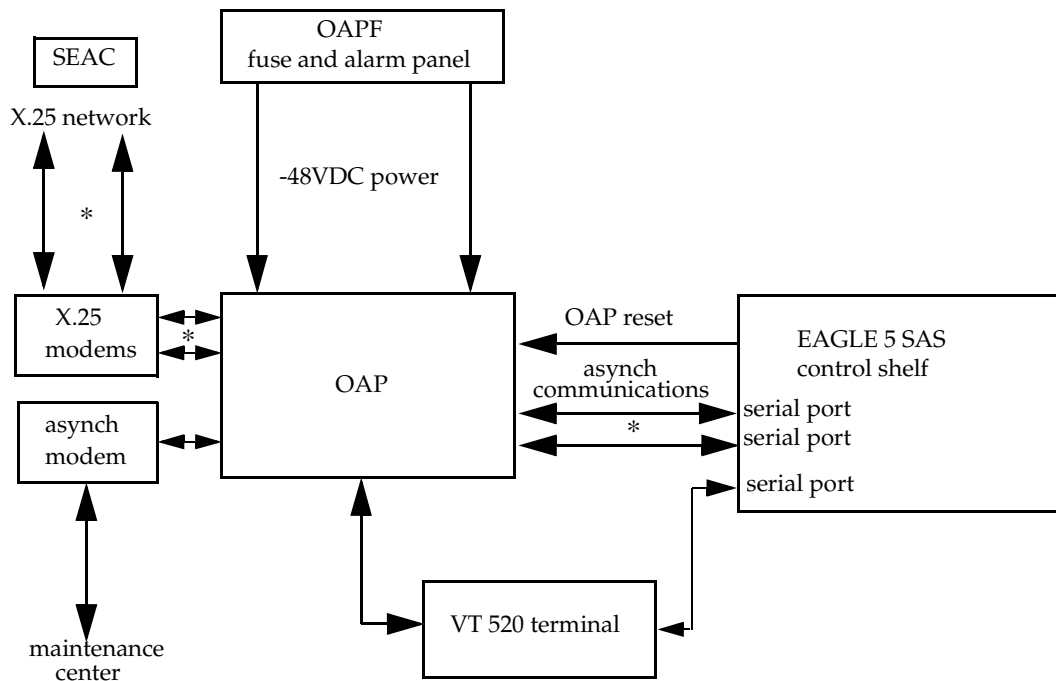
SEAC

X.25 network

OAPF
fuse and alarm panel

-48VDC power

*

X.25
modems

*

asynch
modem

OAP

OAP reset

asynch
communications

*

EAGLE 5 SAS
control shelf

serial port
serial port
serial port

VT 520 terminal

maintenance
center